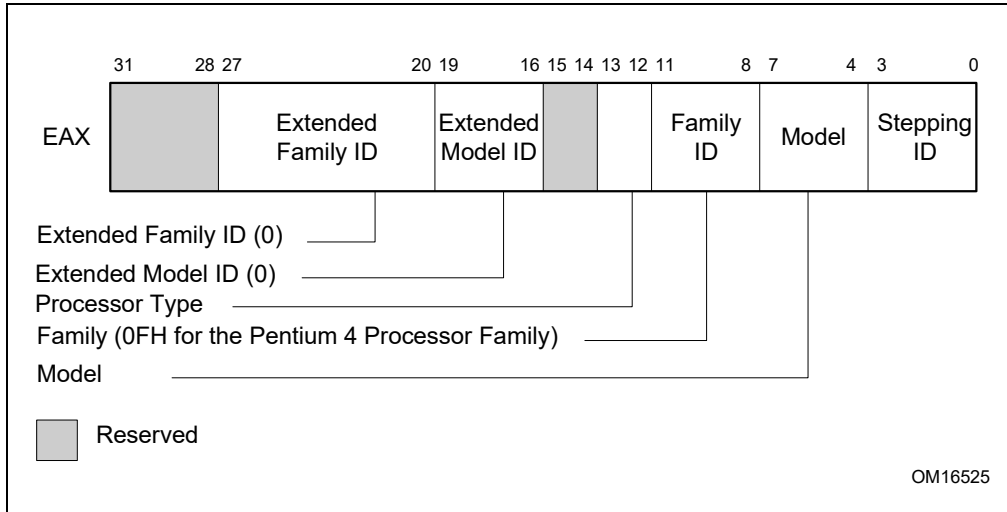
31 28 27 20 19 16 15 14 13 12 11 8 7 4 3 0

EAX

Extended Family ID

Extended Model ID

Family ID

Model

Stepping ID

Extended Family ID (0)

Extended Model ID (0)

Processor Type

Family (0FH for the Pentium 4 Processor Family)

Model

Reserved

OM16525